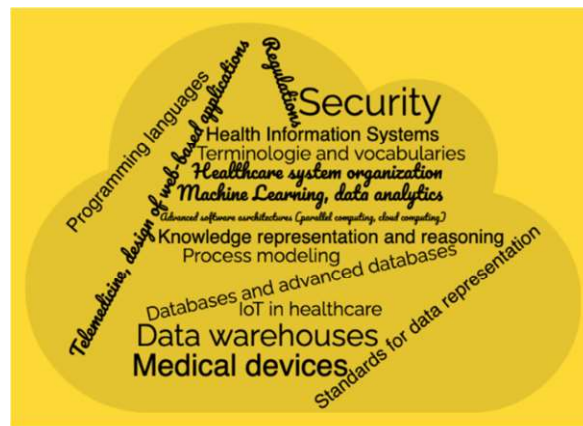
Programming languages

Telemedicine, design of web-based applications

Regulations

Security

Health Information Systems

Terminologie and vocabularies

Healthcare system organization

Machine Learning, data analytics

Advanced software architectures (parallel computing, cloud computing)

Knowledge representation and reasoning

Process modeling

Databases and advanced databases

IoT in healthcare

Data warehouses

Medical devices

Standards for data representation